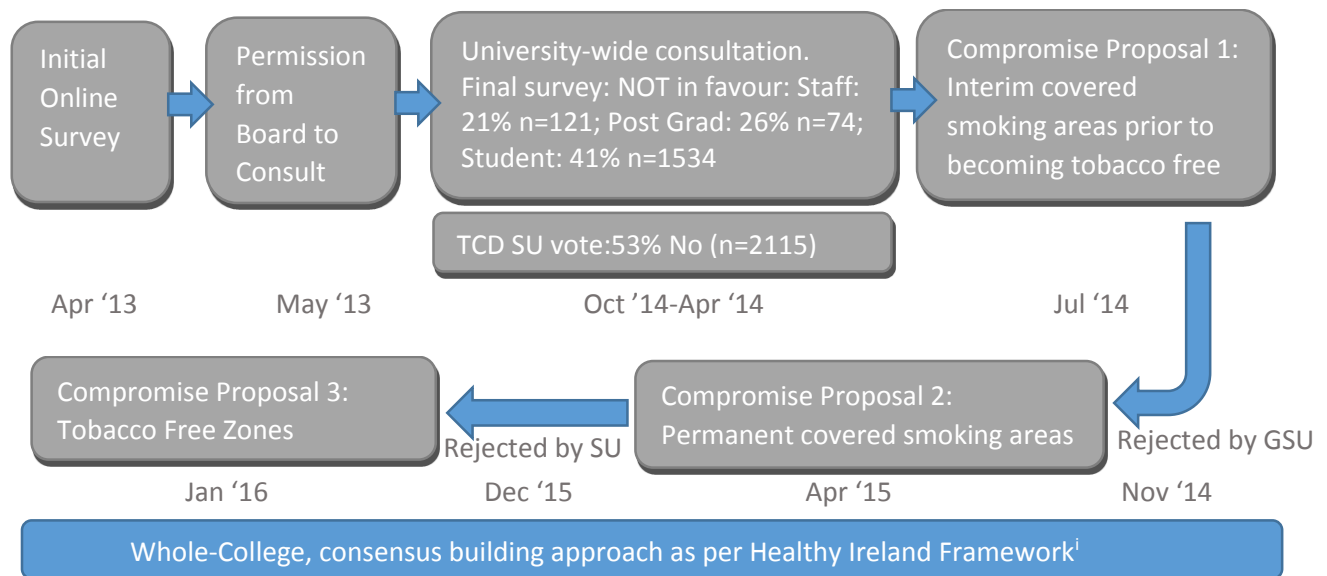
Initial Online Survey

Permission from Board to Consult

University-wide consultation. Final survey: NOT in favour: Staff: 21% n=121; Post Grad: 26% n=74; Student: 41% n=1534

TCD SU vote:53% No (n=2115)

Compromise Proposal 1: Interim covered smoking areas prior to becoming tobacco free

Apr '13

May '13

Oct '14-Apr '14

Jul '14

Compromise Proposal 3: Tobacco Free Zones

Rejected by SU

Compromise Proposal 2: Permanent covered smoking areas

Rejected by GSU

Jan '16

Dec '15

Apr '15

Nov '14

Whole-College, consensus building approach as per Healthy Ireland Framework$^{i}$